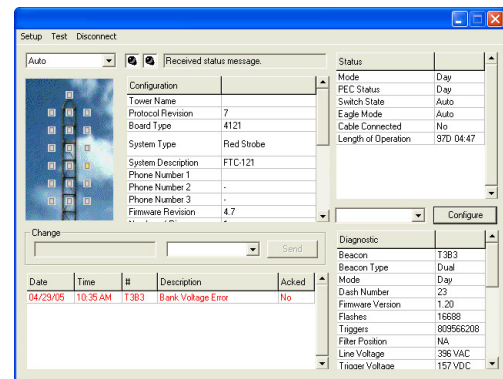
Setup Test Disconnect

Auto

Received status message.

| Configuration | |
|---|---|
| Tower Name | |
| Protocol Revision | 7 |
| Board Type | 4121 |
| System Type | Red Strobe |
| System Description | FTC-121 |
| Phone Number 1 | |
| Phone Number 2 | - |
| Phone Number 3 | - |
| Firmware Revision | 4.7 |

| Status | |
|---|---|
| Mode | Day |
| PEC Status | Day |
| Switch State | Auto |
| Eagle Mode | Auto |
| Cable Connected | No |
| Length of Operation | 97D 04:47 |

Configure

Change

Send

| Date | Time | # | Description | Acked |
|---|---|---|---|---|
| 04/29/05 | 10:35 AM | T3B3 | Bank Voltage Error | No |

| Diagnostic | |
|---|---|
| Beacon | T3B3 |
| Beacon Type | Dual |
| Mode | Day |
| Dash Number | 23 |
| Firmware Version | 1.20 |
| Flashes | 16688 |
| Triggers | 809566208 |
| Filter Position | NA |
| Line Voltage | 396 VAC |
| Trigger Voltage | 157 VDC |